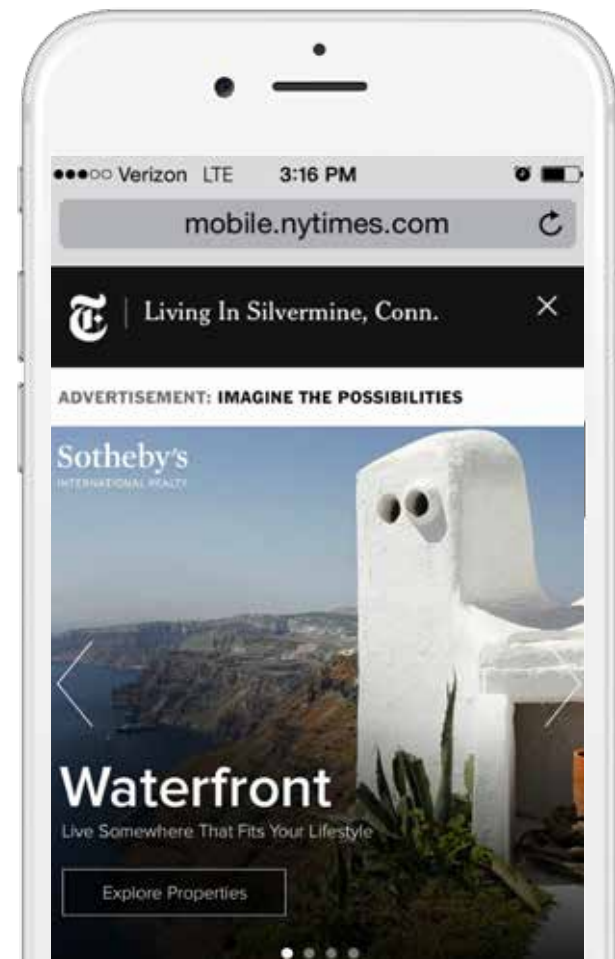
●●●○○ Verizon LTE 3:16 PM

mobile.nytimes.com

Living In Silvermine, Conn.

×

ADVERTISEMENT: IMAGINE THE POSSIBILITIES

Sotheby's
INTERNATIONAL REALTY

Waterfront

Live Somewhere That Fits Your Lifestyle

Explore Properties